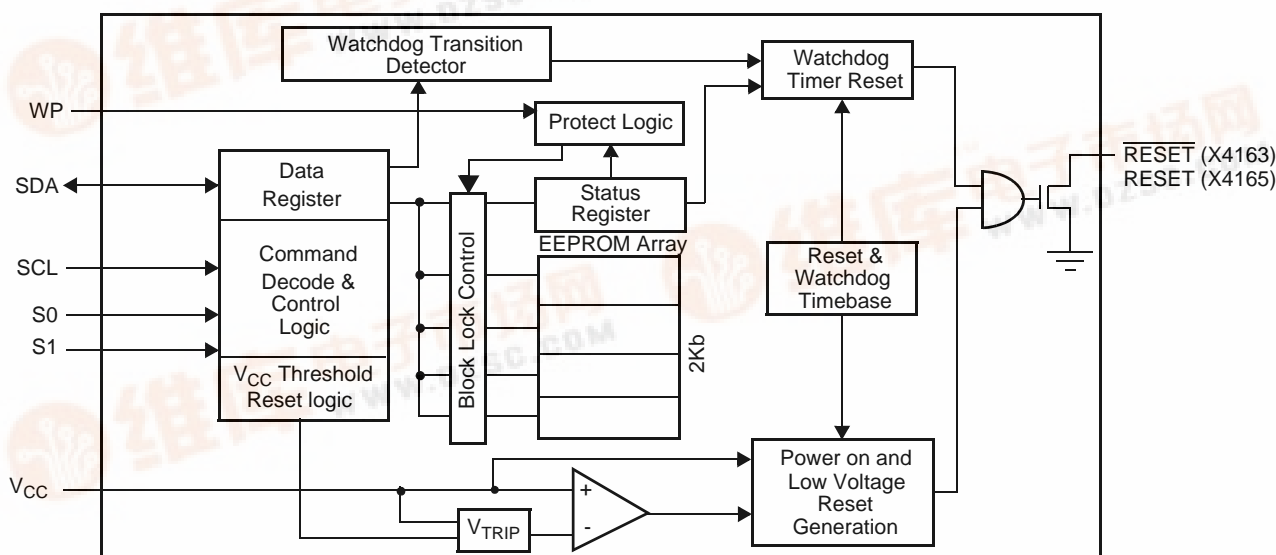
Watchdog Transition Detector

Watchdog Timer Reset

WP

Protect Logic

$\overline{\text{RESET}}$ (X4163)
RESET (X4165)

SDA

Data Register

Status Register

Command Decode & Control Logic

Block Lock Control

EEPROM Array

SCL

S0

S1

Reset & Watchdog Timebase

2Kb

$V_{CC}$ Threshold Reset logic

$V_{CC}$

+

-

$V_{TRIP}$

Power on and Low Voltage Reset Generation